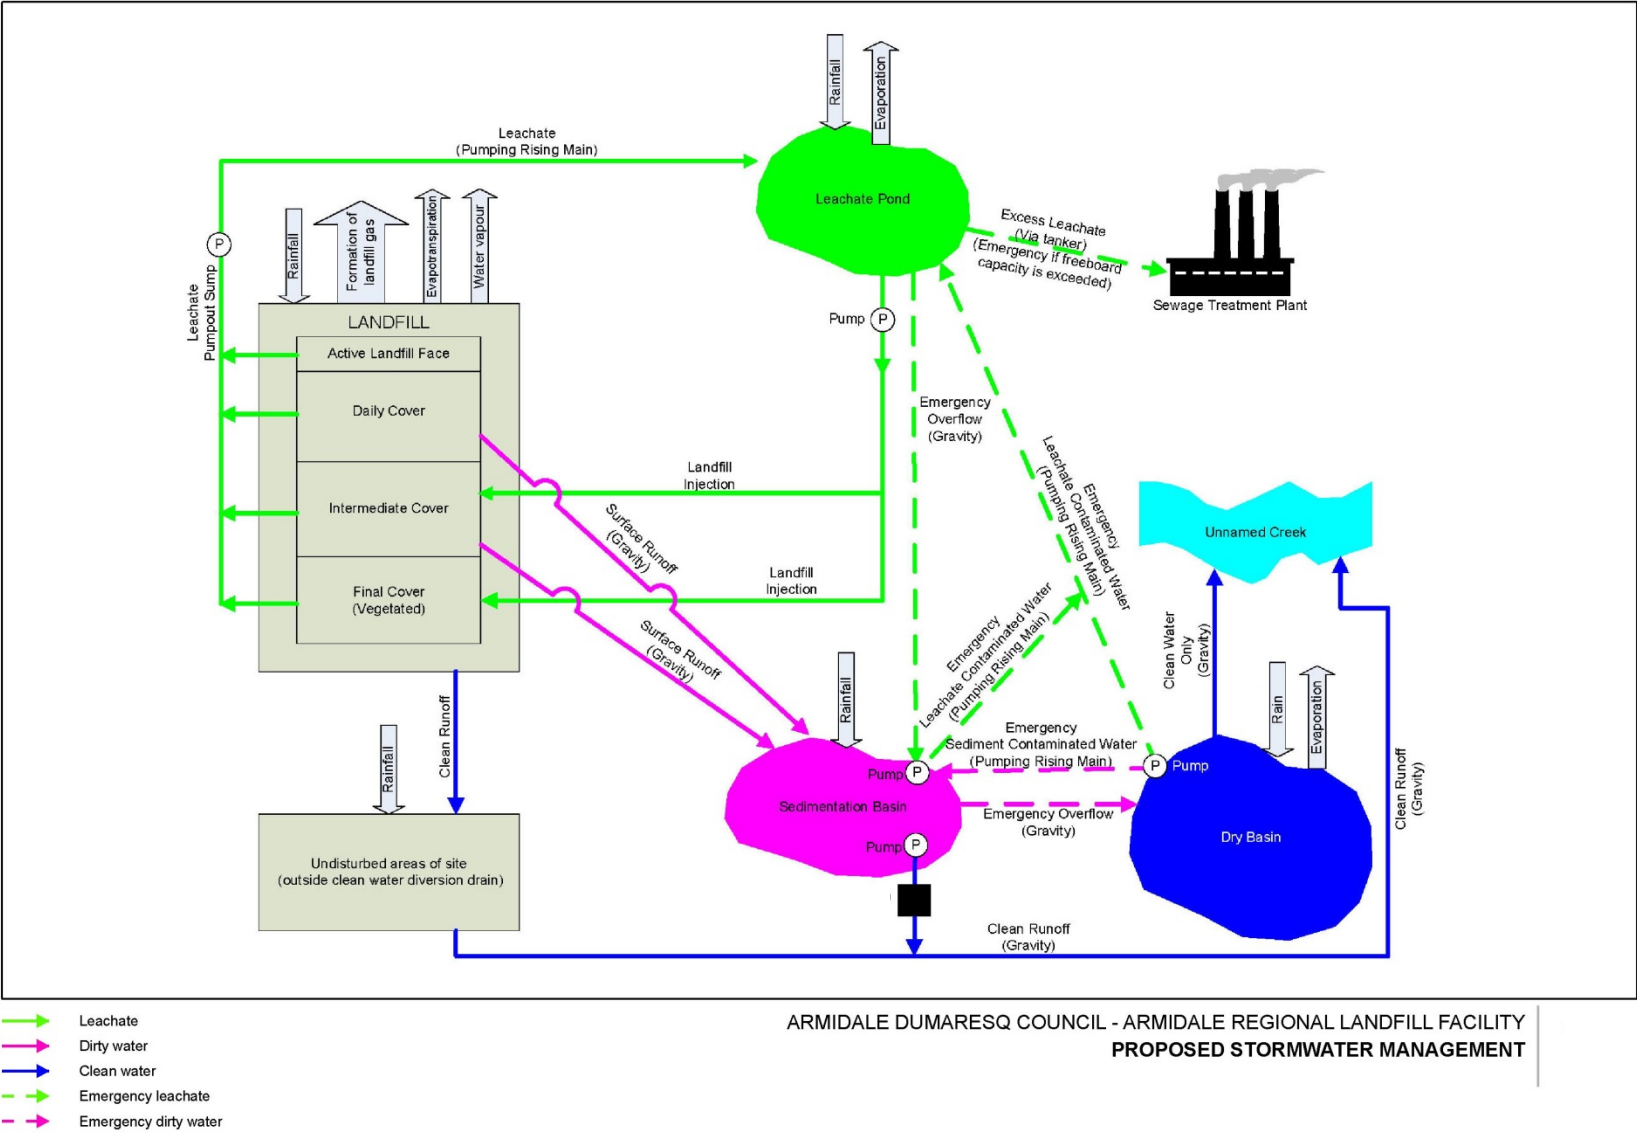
Rainfall
Evaporation
Leachate
(Pumping Rising Main)
Leachate Pond
Excess Leachate
(Via tanker)
(Emergency if freeboard capacity is exceeded)
Sewage Treatment Plant
P
Leachate
Pumpout Sump
Rainfall
Formation of landfill gas
Evapotranspiration
Water vapour
LANDFILL
Active Landfill Face
Daily Cover
Intermediate Cover
Final Cover
(Vegetated)
Pump P
Emergency
Overflow
(Gravity)
Leachate Contaminated Water
(Pumping Rising Main)
Emergency
Landfill
Injection
Landfill
Injection
Surface Runoff
(Gravity)
Surface Runoff
(Gravity)
Unnamed Creek
Emergency
Leachate Contaminated Water
(Pumping Rising Main)
Clean Water
Only
(Gravity)
Rainfall
Rain
Evaporation
Clean Runoff
Rainfall
Emergency
Sediment Contaminated Water
(Pumping Rising Main)
Pump P
P Pump
Sedimentation Basin
Emergency Overflow
(Gravity)
Dry Basin
Clean Runoff
(Gravity)
Pump P
Undisturbed areas of site
(outside clean water diversion drain)
Clean Runoff
(Gravity)

Leachate
Dirty water
Clean water
Emergency leachate
Emergency dirty water

ARMIDALE DUMARESQ COUNCIL - ARMIDALE REGIONAL LANDFILL FACILITY
PROPOSED STORMWATER MANAGEMENT